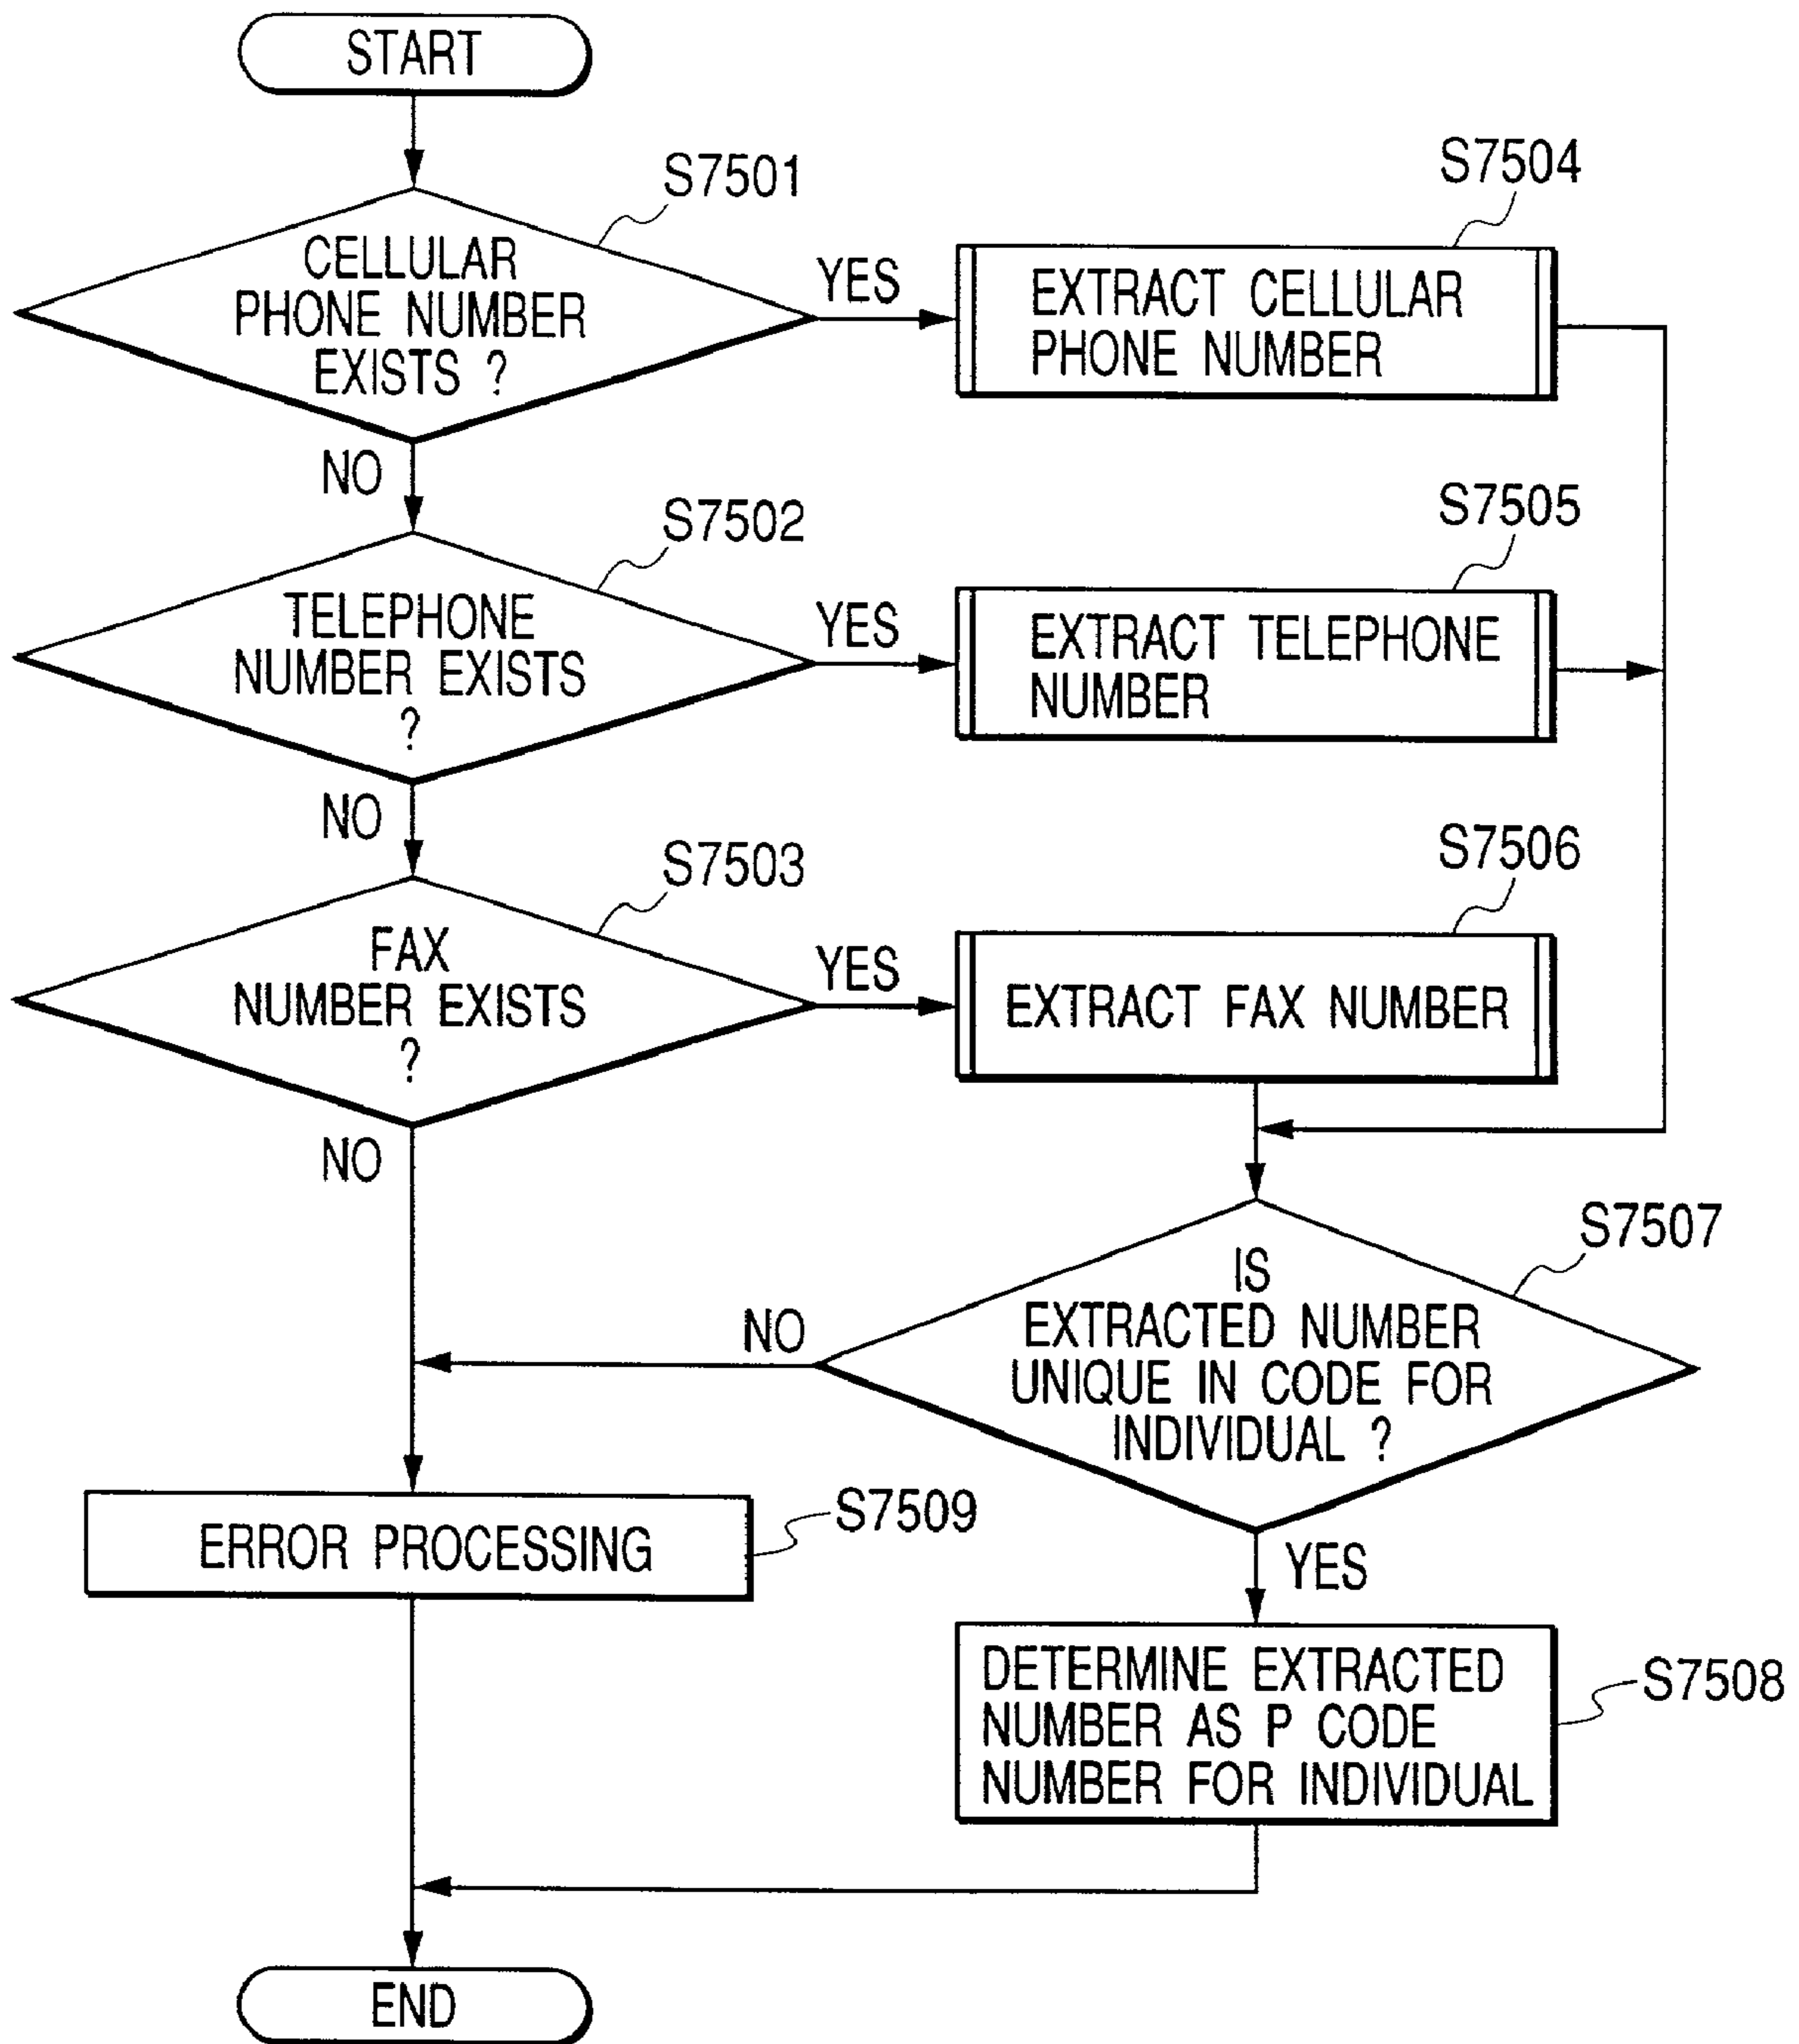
START

S7501

CELLULAR PHONE NUMBER EXISTS ?

YES

S7504

EXTRACT CELLULAR PHONE NUMBER

NO

S7502

TELEPHONE NUMBER EXISTS ?

YES

S7505

EXTRACT TELEPHONE NUMBER

NO

S7503

FAX NUMBER EXISTS ?

YES

S7506

EXTRACT FAX NUMBER

NO

S7507

IS EXTRACTED NUMBER UNIQUE IN CODE FOR INDIVIDUAL ?

NO

ERROR PROCESSING

S7509

YES

DETERMINE EXTRACTED NUMBER AS P CODE NUMBER FOR INDIVIDUAL

S7508

END